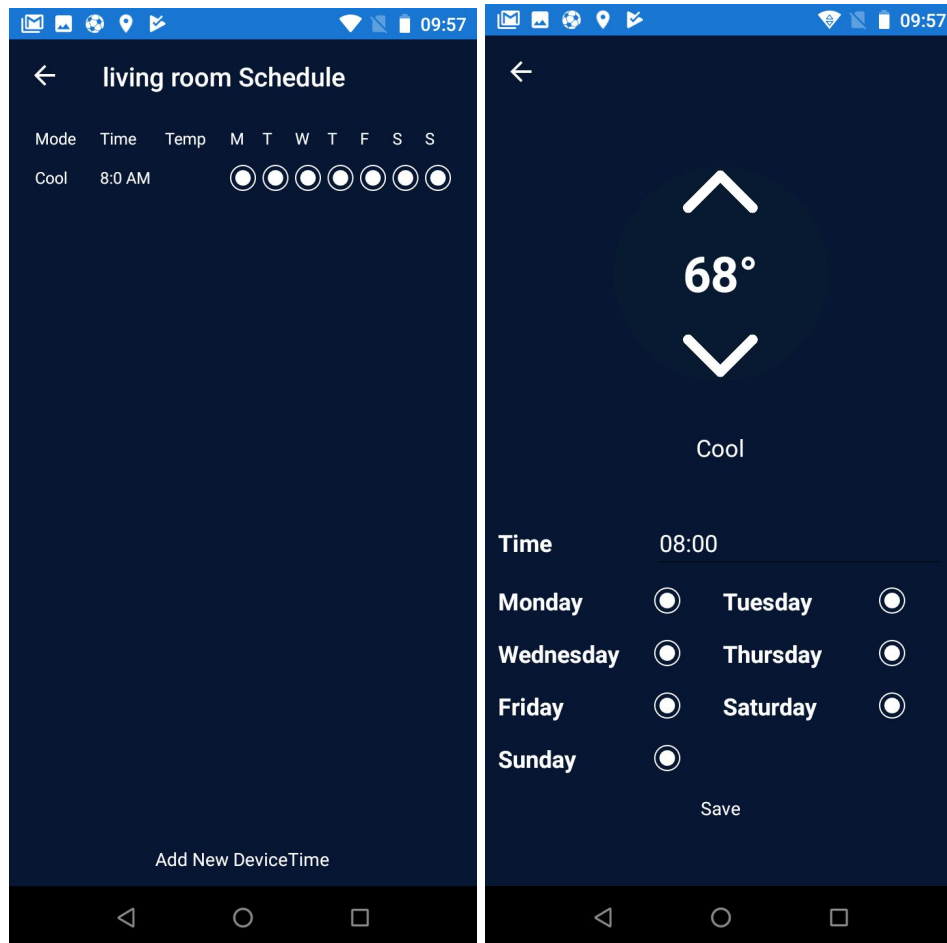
09:57

living room Schedule

| Mode | Time | Temp | M | T | W | T | F | S | S |
|---|---|---|---|---|---|---|---|---|---|
| Cool | 8:0 AM | | | | | | | | |

Add New DeviceTime

09:57

68°

Cool

Time 08:00

Monday Tuesday

Wednesday Thursday

Friday Saturday

Sunday

Save